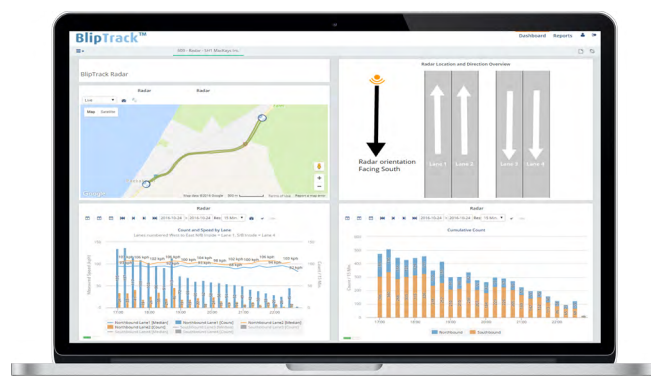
BlipTrack™

Dashboard Reports

BlipTrack Radar

Radar

Radar

Map Satellite

Google

Radar Location and Direction Overview

Radar orientation Facing South

Lane 1 Lane 2 Lane 3 Lane 4

Radar

Count and Speed by Lane

Radar

Cumulative Count

Northbound Southbound